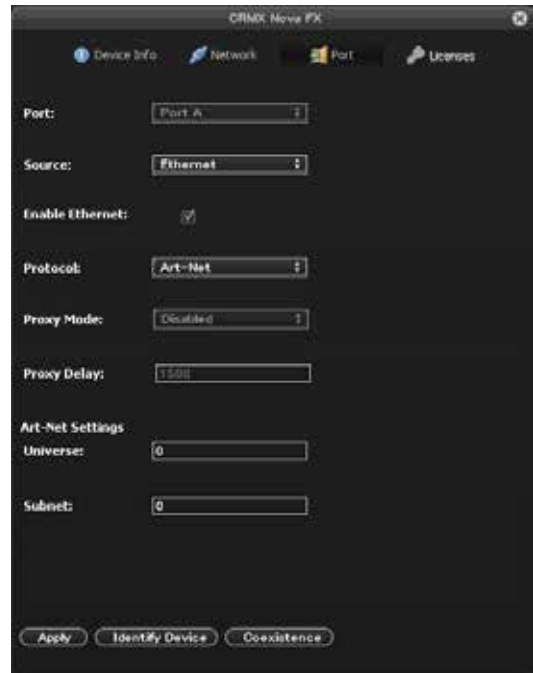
CRMX Nova FX

Device Info Network Port Licenses

Port: Port A

Source: Ethernet

Enable Ethernet:

Protocol: Art-Net

Proxy Mode: Disabled

Proxy Delay: 1500

Art-Net Settings
Universe: 0

Subnet: 0

Apply Identify Device Coexistence